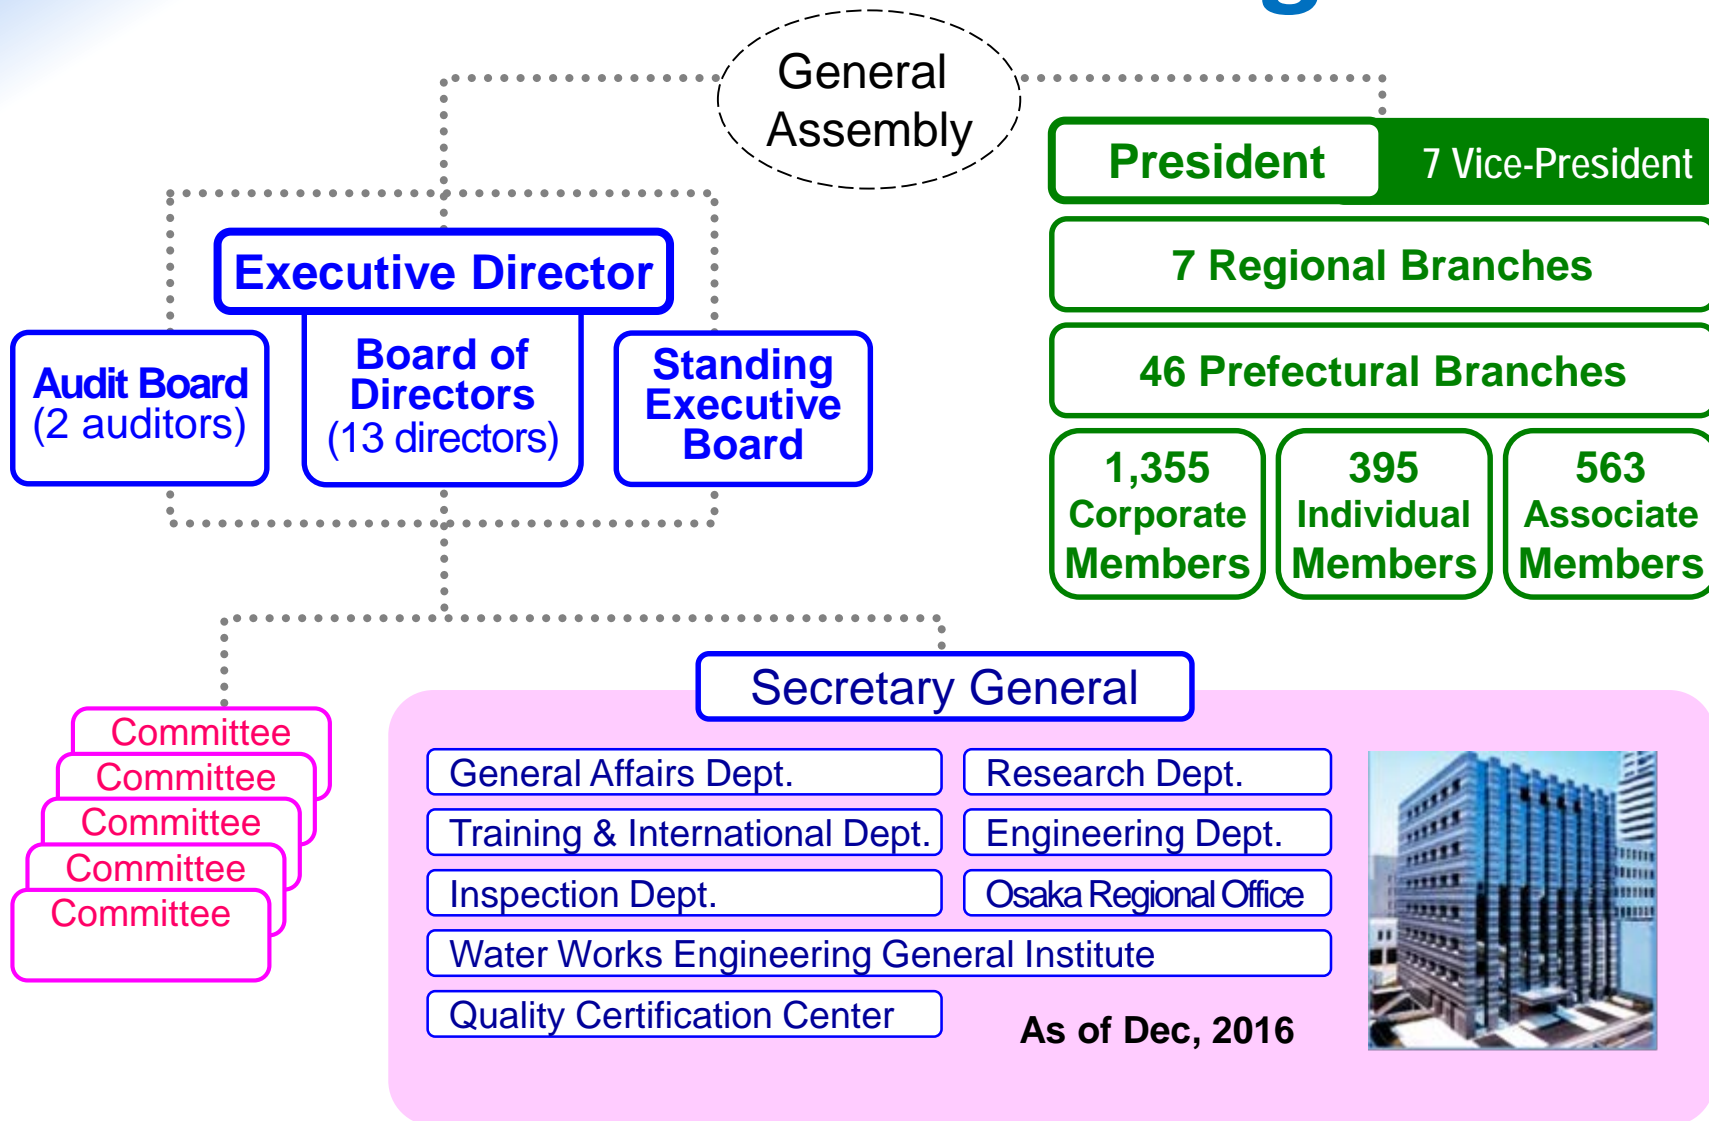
General Assembly

President
7 Vice-President

7 Regional Branches

46 Prefectural Branches

1,355 Corporate Members

395 Individual Members

563 Associate Members

Executive Director

Audit Board (2 auditors)

Board of Directors (13 directors)

Standing Executive Board

Committee
Committee
Committee
Committee
Committee

Secretary General

General Affairs Dept.
Research Dept.
Training & International Dept.
Engineering Dept.
Inspection Dept.
Osaka Regional Office
Water Works Engineering General Institute
Quality Certification Center

As of Dec, 2016